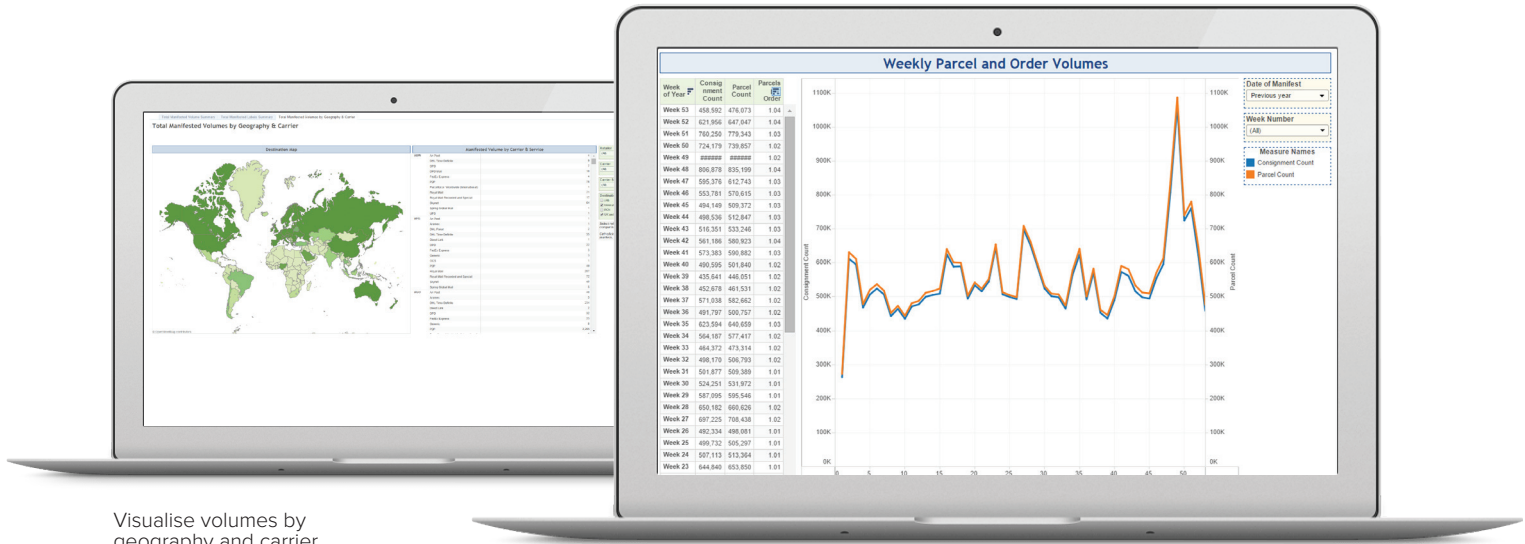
Total Manifested Volumes by Geography & Carrier

Destination map

Manifested Volume by Carrier & Service

Weekly Parcel and Order Volumes

| Week of Year | Consignment Count | Parcel Count | Parcels / Order |
|---|---|---|---|
| Week 53 | 458,592 | 476,073 | 1.04 |
| Week 52 | 621,956 | 647,047 | 1.04 |
| Week 51 | 760,250 | 779,343 | 1.03 |
| Week 50 | 724,179 | 739,857 | 1.02 |
| Week 49 | ###### | ###### | 1.02 |
| Week 48 | 806,878 | 835,199 | 1.04 |
| Week 47 | 595,376 | 612,743 | 1.03 |
| Week 46 | 553,781 | 570,615 | 1.03 |
| Week 45 | 494,149 | 509,372 | 1.03 |
| Week 44 | 498,536 | 512,847 | 1.03 |
| Week 43 | 516,351 | 533,246 | 1.03 |
| Week 42 | 561,186 | 580,923 | 1.04 |
| Week 41 | 573,383 | 590,882 | 1.03 |
| Week 40 | 490,595 | 501,840 | 1.02 |
| Week 39 | 435,641 | 446,051 | 1.02 |
| Week 38 | 452,678 | 461,531 | 1.02 |
| Week 37 | 571,038 | 582,662 | 1.02 |
| Week 36 | 491,797 | 500,757 | 1.02 |
| Week 35 | 623,594 | 640,659 | 1.03 |
| Week 34 | 564,187 | 577,417 | 1.02 |
| Week 33 | 464,372 | 473,314 | 1.02 |
| Week 32 | 498,170 | 506,793 | 1.02 |
| Week 31 | 501,877 | 509,389 | 1.01 |
| Week 30 | 524,251 | 531,972 | 1.01 |
| Week 29 | 587,095 | 595,546 | 1.01 |
| Week 28 | 650,182 | 660,626 | 1.02 |
| Week 27 | 697,225 | 708,438 | 1.02 |
| Week 26 | 492,334 | 498,081 | 1.01 |
| Week 25 | 499,732 | 505,297 | 1.01 |
| Week 24 | 507,113 | 513,364 | 1.01 |
| Week 23 | 644,840 | 653,850 | 1.01 |

1100K 1000K 900K 800K 700K 600K 500K 400K 300K 200K 100K 0K

Consignment Count

Parcel Count

0 5 10 15 20 25 30 35 40 45 50

Date of Manifest
Previous year

Week Number
(All)

Measure Names
Consignment Count
Parcel Count

Visualise volumes by geography and carrier